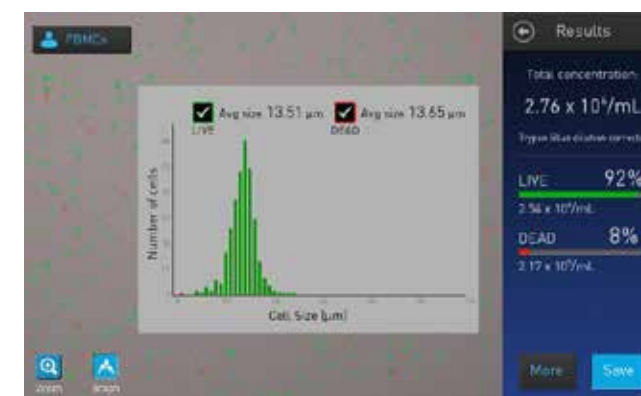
PBMCs

Avg size 13.51 µm LIVE

Avg size 13.65 µm DEAD

Number of cells

Cell Size [µm]

Zoom

Results

Total concentration

2.76 x 10⁶/mL

Trypan blue dilution correct

LIVE 92%

2.56 x 10⁶/mL

DEAD 8%

2.17 x 10⁵/mL

More

Save